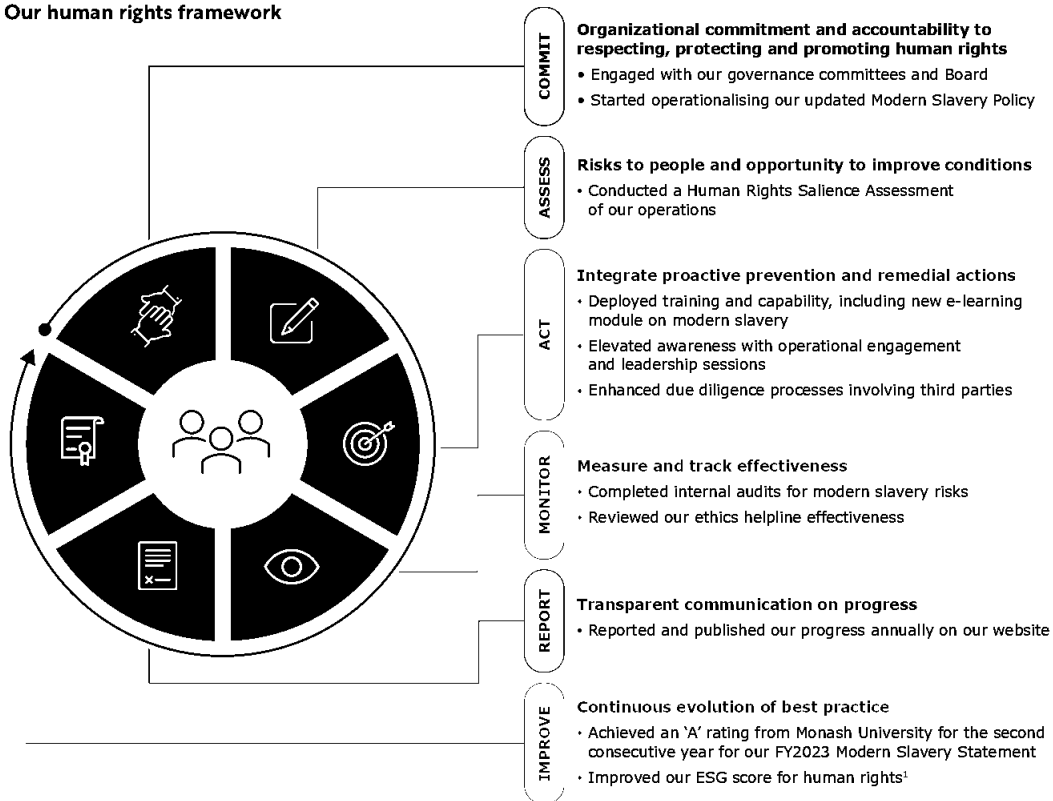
Our human rights framework

COMMIT

Organizational commitment and accountability to respecting, protecting and promoting human rights

• Engaged with our governance committees and Board

• Started operationalising our updated Modern Slavery Policy

ASSESS

Risks to people and opportunity to improve conditions

• Conducted a Human Rights Salience Assessment of our operations

ACT

Integrate proactive prevention and remedial actions

• Deployed training and capability, including new e-learning module on modern slavery

• Elevated awareness with operational engagement and leadership sessions

• Enhanced due diligence processes involving third parties

MONITOR

Measure and track effectiveness

• Completed internal audits for modern slavery risks

• Reviewed our ethics helpline effectiveness

REPORT

Transparent communication on progress

• Reported and published our progress annually on our website

IMPROVE

Continuous evolution of best practice

• Achieved an 'A' rating from Monash University for the second consecutive year for our FY2023 Modern Slavery Statement

• Improved our ESG score for human rights$^1$